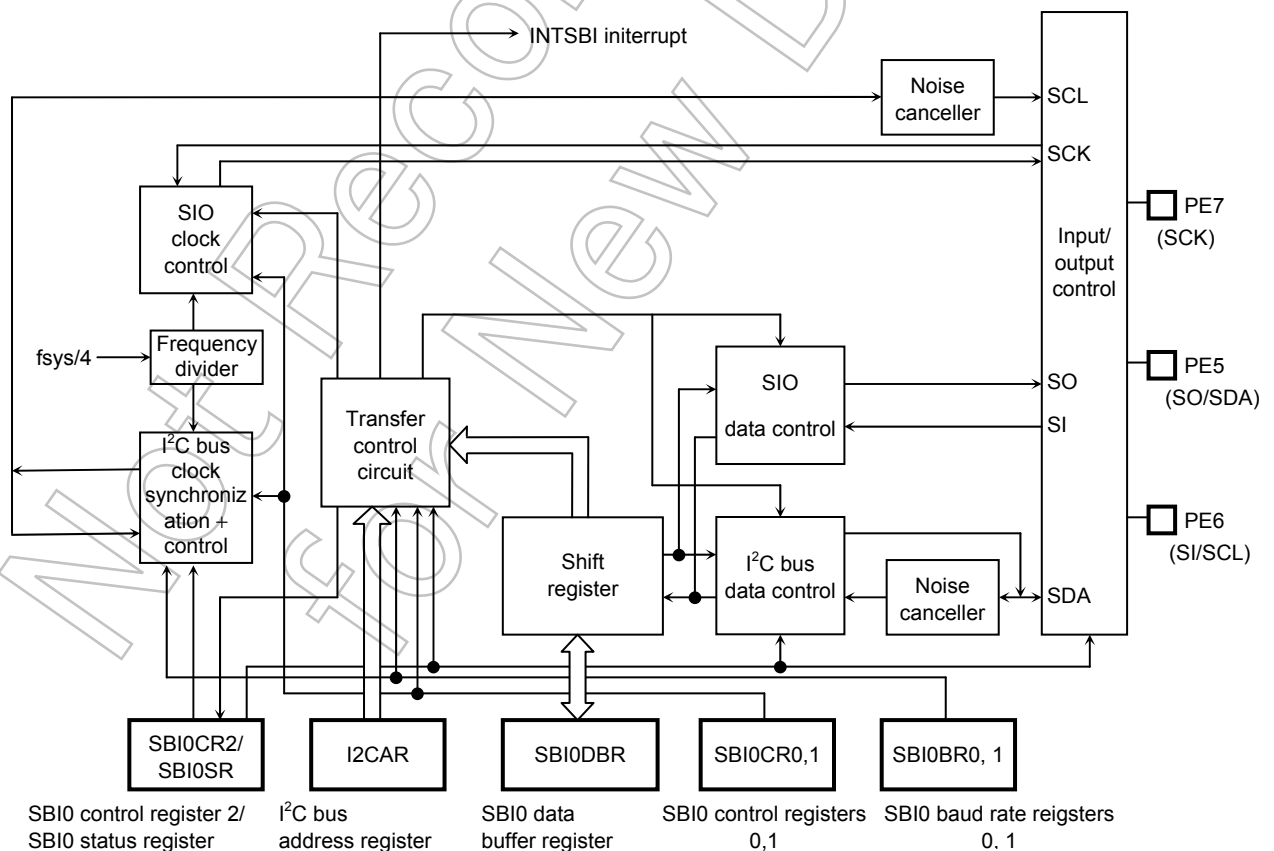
INTSBI initerrupt

Noise canceller

SCL

SCK

SIO clock control

Input/ output control

PE7 (SCK)

fsys/4

Frequency divider

Transfer control circuit

SIO data control

SO

SI

PE5 (SO/SDA)

I$^2$C bus clock synchronization + control

PE6 (SI/SCL)

Shift register

I$^2$C bus data control

Noise canceller

SDA

SBI0CR2/ SBI0SR

I2CAR

SBI0DBR

SBI0CR0,1

SBI0BR0, 1

SBI0 control register 2/ SBI0 status register

I$^2$C bus address register

SBI0 data buffer register

SBI0 control registers 0,1

SBI0 baud rate reigsters 0, 1